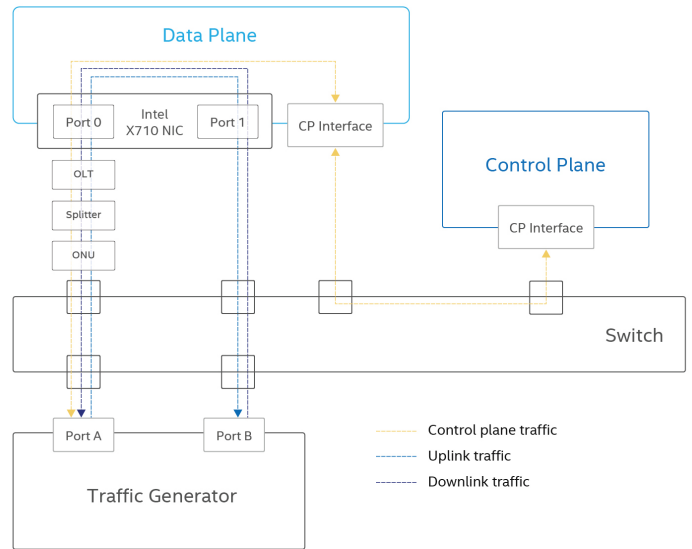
Data Plane

Port 0

Intel X710 NIC

Port 1

CP Interface

Control Plane

CP Interface

OLT

Splitter

ONU

Switch

Port A

Port B

Traffic Generator

Control plane traffic

Uplink traffic

Downlink traffic